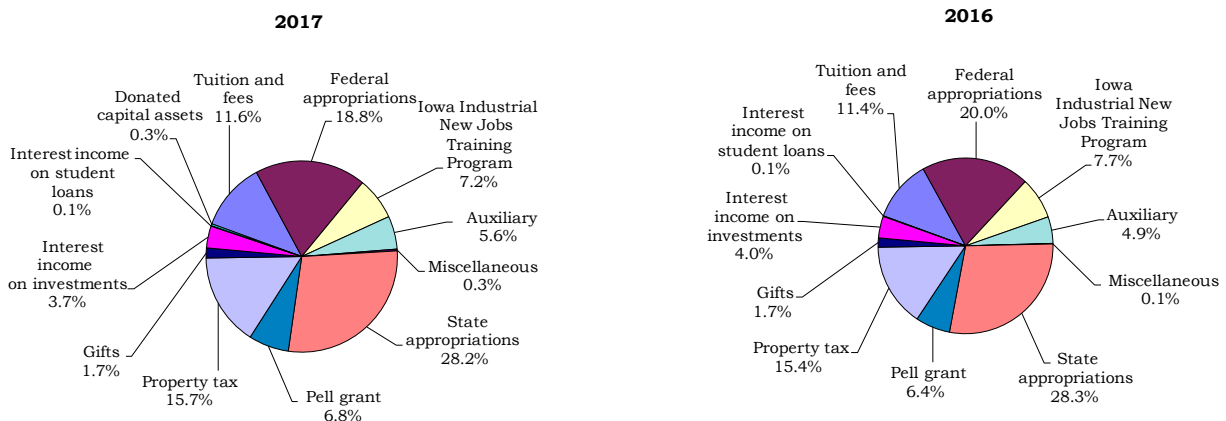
2017

Donated capital assets 0.3%

Tuition and fees 11.6%

Federal appropriations 18.8%

Iowa Industrial New Jobs Training Program 7.2%

Interest income on student loans 0.1%

Auxiliary 5.6%

Miscellaneous 0.3%

Interest income on investments 3.7%

State appropriations 28.2%

Gifts 1.7%

Property tax 15.7%

Pell grant 6.8%

2016

Tuition and fees 11.4%

Federal appropriations 20.0%

Iowa Industrial New Jobs Training Program 7.7%

Interest income on student loans 0.1%

Interest income on investments 4.0%

Auxiliary 4.9%

Miscellaneous 0.1%

Gifts 1.7%

Property tax 15.4%

Pell grant 6.4%

State appropriations 28.3%